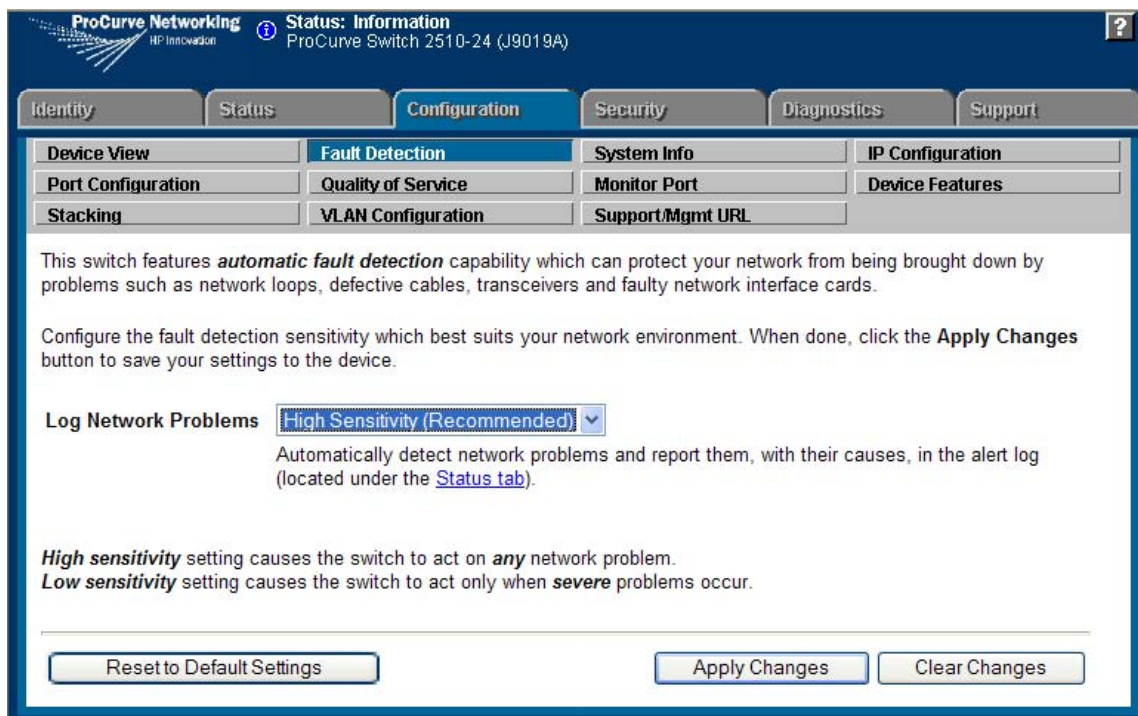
ProCurve Networking
HP Innovation

Status: Information
ProCurve Switch 2510-24 (J9019A)

?

Identity | Status | Configuration | Security | Diagnostics | Support

Device View | Fault Detection | System Info | IP Configuration
Port Configuration | Quality of Service | Monitor Port | Device Features
Stacking | VLAN Configuration | Support/Mgmt URL

This switch features ***automatic fault detection*** capability which can protect your network from being brought down by problems such as network loops, defective cables, transceivers and faulty network interface cards.

Configure the fault detection sensitivity which best suits your network environment. When done, click the **Apply Changes** button to save your settings to the device.

**Log Network Problems** High Sensitivity (Recommended)

Automatically detect network problems and report them, with their causes, in the alert log (located under the Status tab).

***High sensitivity*** setting causes the switch to act on ***any*** network problem.
***Low sensitivity*** setting causes the switch to act only when ***severe*** problems occur.

Reset to Default Settings | Apply Changes | Clear Changes